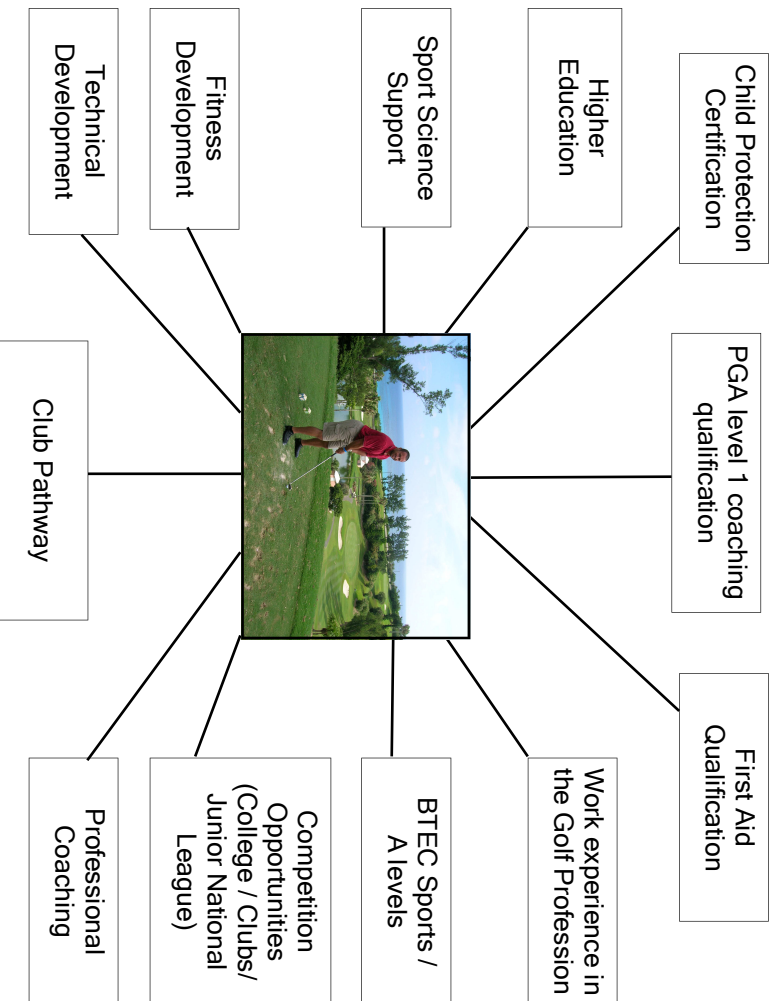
Child Protection Certification

PGA level 1 coaching qualification

First Aid Qualification

Higher Education

Work experience in the Golf Profession

Sport Science Support

BTEC Sports / A levels

Fitness Development

Competition Opportunities (College / Clubs/ Junior National League)

Technical Development

Club Pathway

Professional Coaching